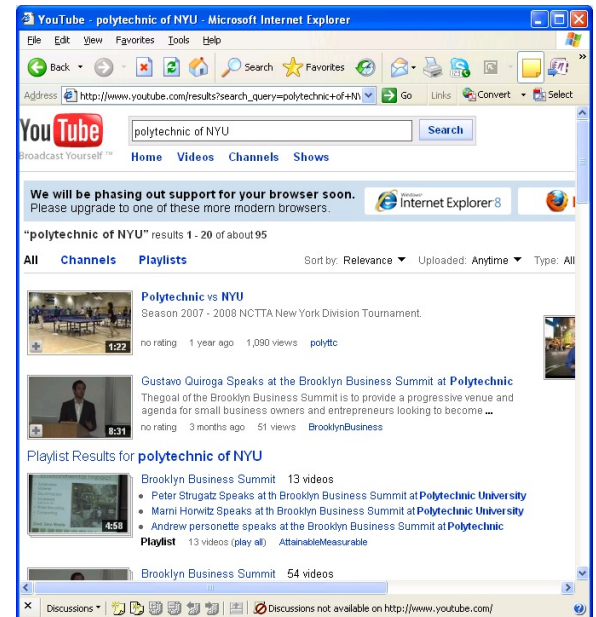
YouTube - polytechnic of NYU - Microsoft Internet Explorer

File Edit View Favorites Tools Help

Back Search Favorites

Address http://www.youtube.com/results?search_query=polytechnic+of+N Go Links Convert Select

YouTube Broadcast Yourself™

polytechnic of NYU Search

Home Videos Channels Shows

We will be phasing out support for your browser soon.
Please upgrade to one of these more modern browsers.

Windows Internet Explorer 8

"polytechnic of NYU" results 1 - 20 of about 95

All Channels Playlists

Sort by: Relevance Uploaded: Anytime Type: All

Polytechnic vs NYU
Season 2007 - 2008 NCTTA New York Division Tournament.
1:22
no rating 1 year ago 1,090 views polyttc

Gustavo Quiroga Speaks at the Brooklyn Business Summit at Polytechnic
Thegoal of the Brooklyn Business Summit is to provide a progressive venue and agenda for small business owners and entrepreneurs looking to become ...
8:31
no rating 3 months ago 51 views BrooklynBusiness

Playlist Results for polytechnic of NYU

Brooklyn Business Summit 13 videos
• Peter Strugatz Speaks at th Brooklyn Business Summit at Polytechnic University
• Marni Horwitz Speaks at th Brooklyn Business Summit at Polytechnic University
• Andrew personette speaks at the Brooklyn Business Summit at Polytechnic
4:58
Playlist 13 videos (play all) AttainableMeasurable

Brooklyn Business Summit 54 videos

Discussions Discussions not available on http://www.youtube.com/